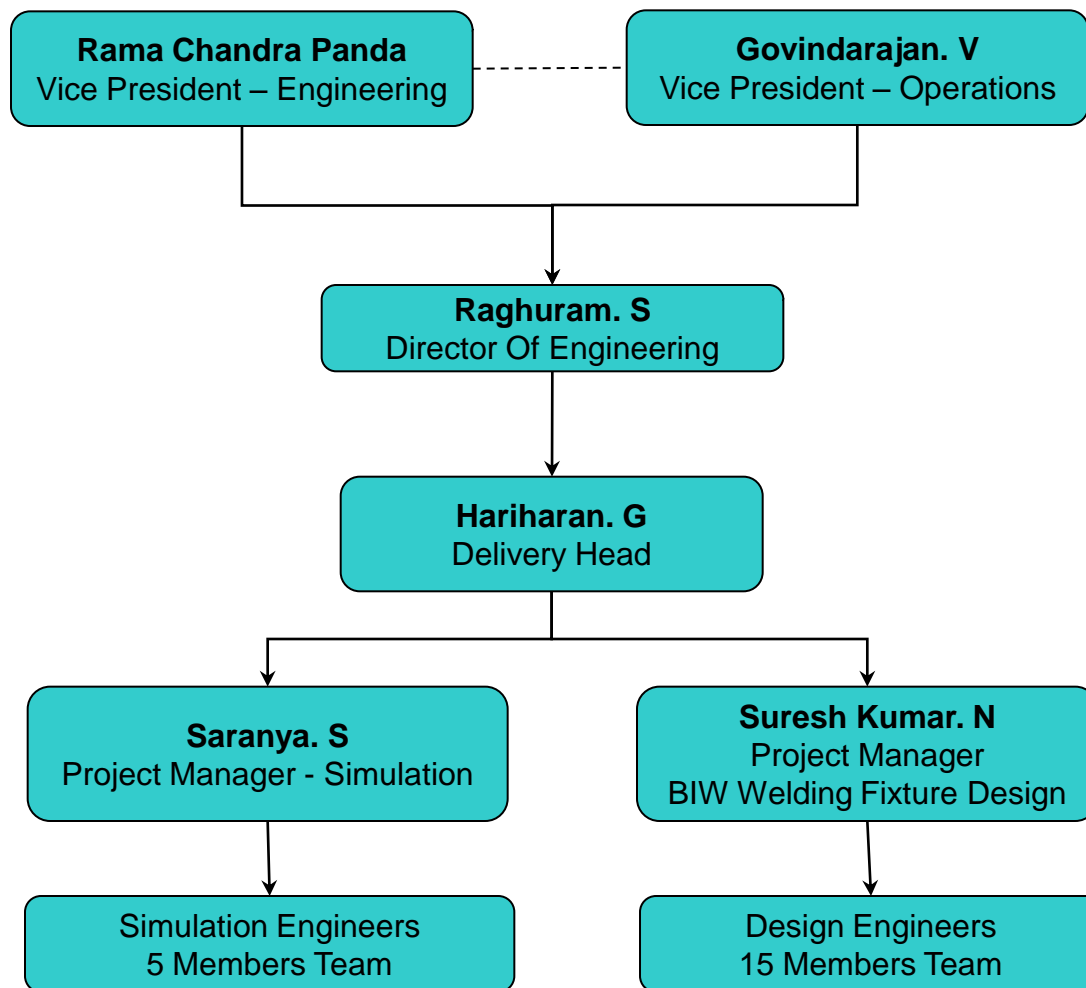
**Rama Chandra Panda**
Vice President – Engineering

**Govindarajan. V**
Vice President – Operations

**Raghuram. S**
Director Of Engineering

**Hariharan. G**
Delivery Head

**Saranya. S**
Project Manager - Simulation

**Suresh Kumar. N**
Project Manager
BIW Welding Fixture Design

Simulation Engineers
5 Members Team

Design Engineers
15 Members Team